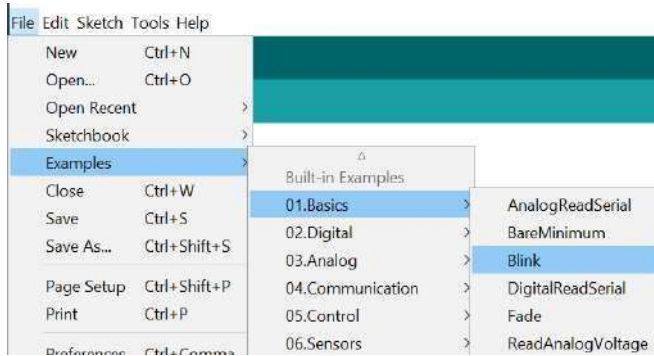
File Edit Sketch Tools Help

New Ctrl+N
Open... Ctrl+O
Open Recent
Sketchbook
Examples
Close Ctrl+W
Save Ctrl+S
Save As... Ctrl+Shift+S
Page Setup Ctrl+Shift+P
Print Ctrl+P
Preferences Ctrl+Comma

Built-in Examples
01.Basics
02.Digital
03.Analog
04.Communication
05.Control
06.Sensors

AnalogReadSerial
BareMinimum
Blink
DigitalReadSerial
Fade
ReadAnalogVoltage